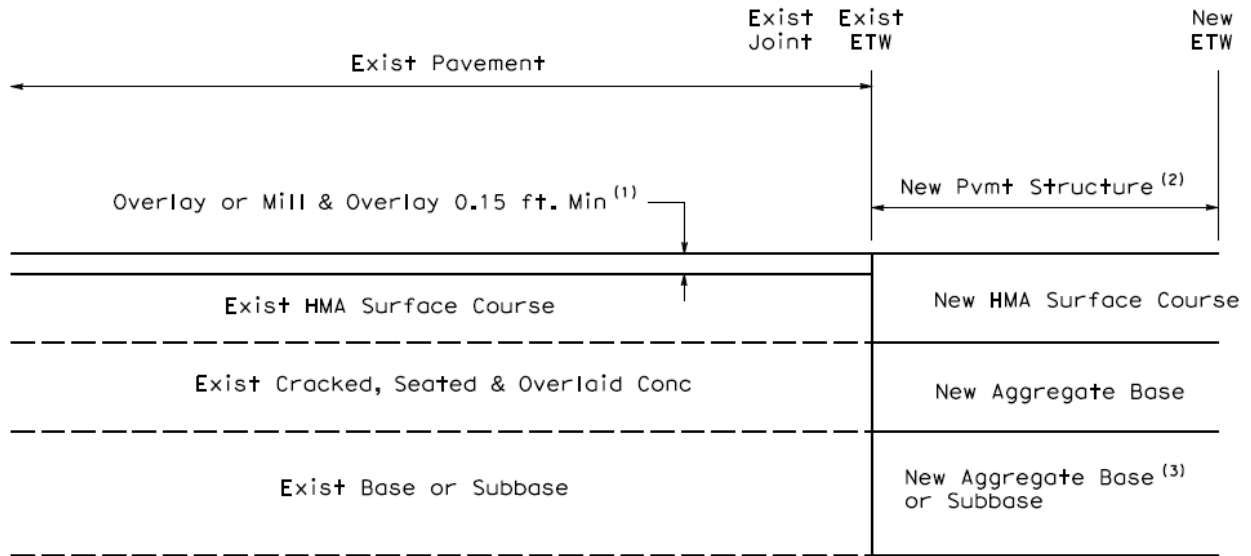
Exist Joint

Exist ETW

New ETW

Exist Pavement

New Pvmt Structure$^{(2)}$

Overlay or Mill & Overlay 0.15 ft. Min$^{(1)}$

Exist HMA Surface Course

New HMA Surface Course

Exist Cracked, Seated & Overlaid Conc

New Aggregate Base

Exist Base or Subbase

New Aggregate Base$^{(3)}$ or Subbase